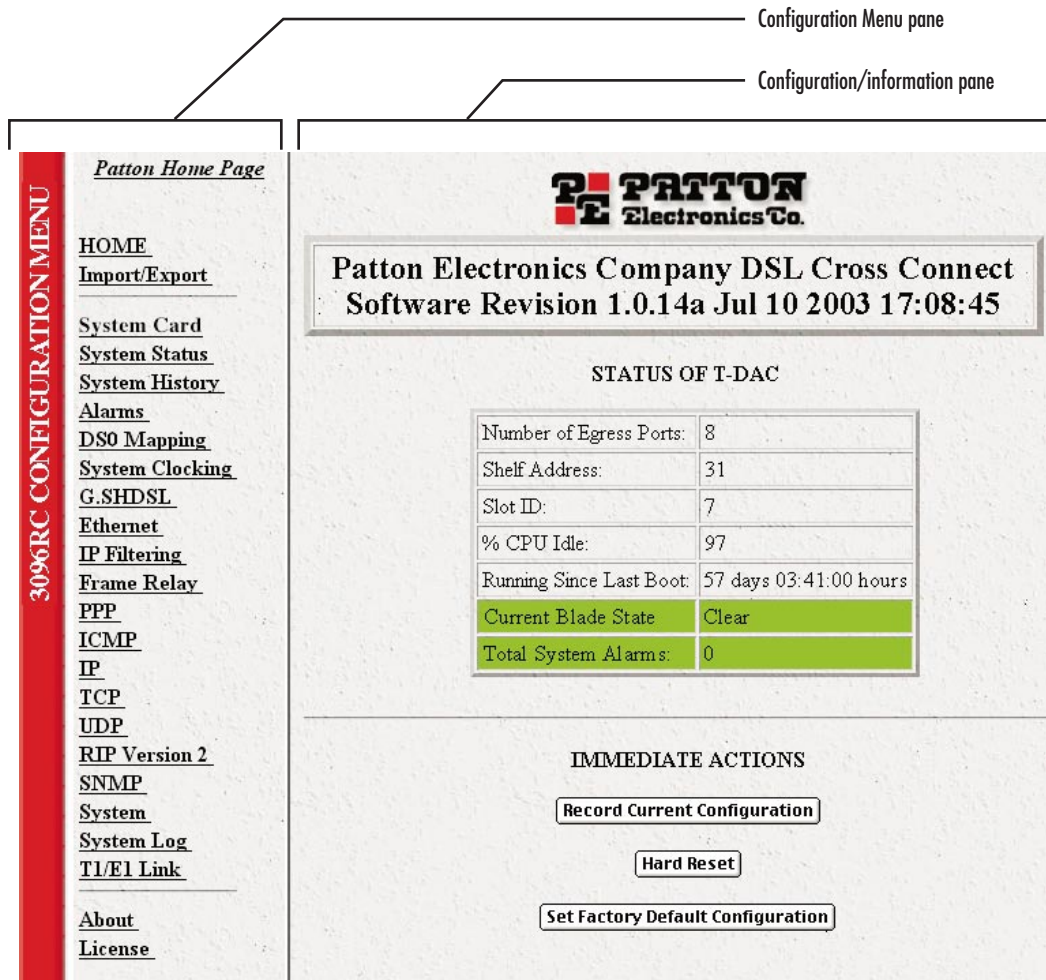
Configuration Menu pane

Configuration/information pane

3096RC CONFIGURATION MENU

Patton Home Page

HOME
Import/Export

System Card
System Status
System History
Alarms
DS0 Mapping
System Clocking
G.SHDSL
Ethernet
IP Filtering
Frame Relay
PPP
ICMP
IP
TCP
UDP
RIP Version 2
SNMP
System
System Log
T1/E1 Link

About
License

PATTON Electronics Co.

Patton Electronics Company DSL Cross Connect
Software Revision 1.0.14a Jul 10 2003 17:08:45

STATUS OF T-DAC

| | |
|---|---|
| Number of Egress Ports: | 8 |
| Shelf Address: | 31 |
| Slot ID: | 7 |
| % CPU Idle: | 97 |
| Running Since Last Boot: | 57 days 03:41:00 hours |
| Current Blade State | Clear |
| Total System Alarms: | 0 |

IMMEDIATE ACTIONS

Record Current Configuration

Hard Reset

Set Factory Default Configuration